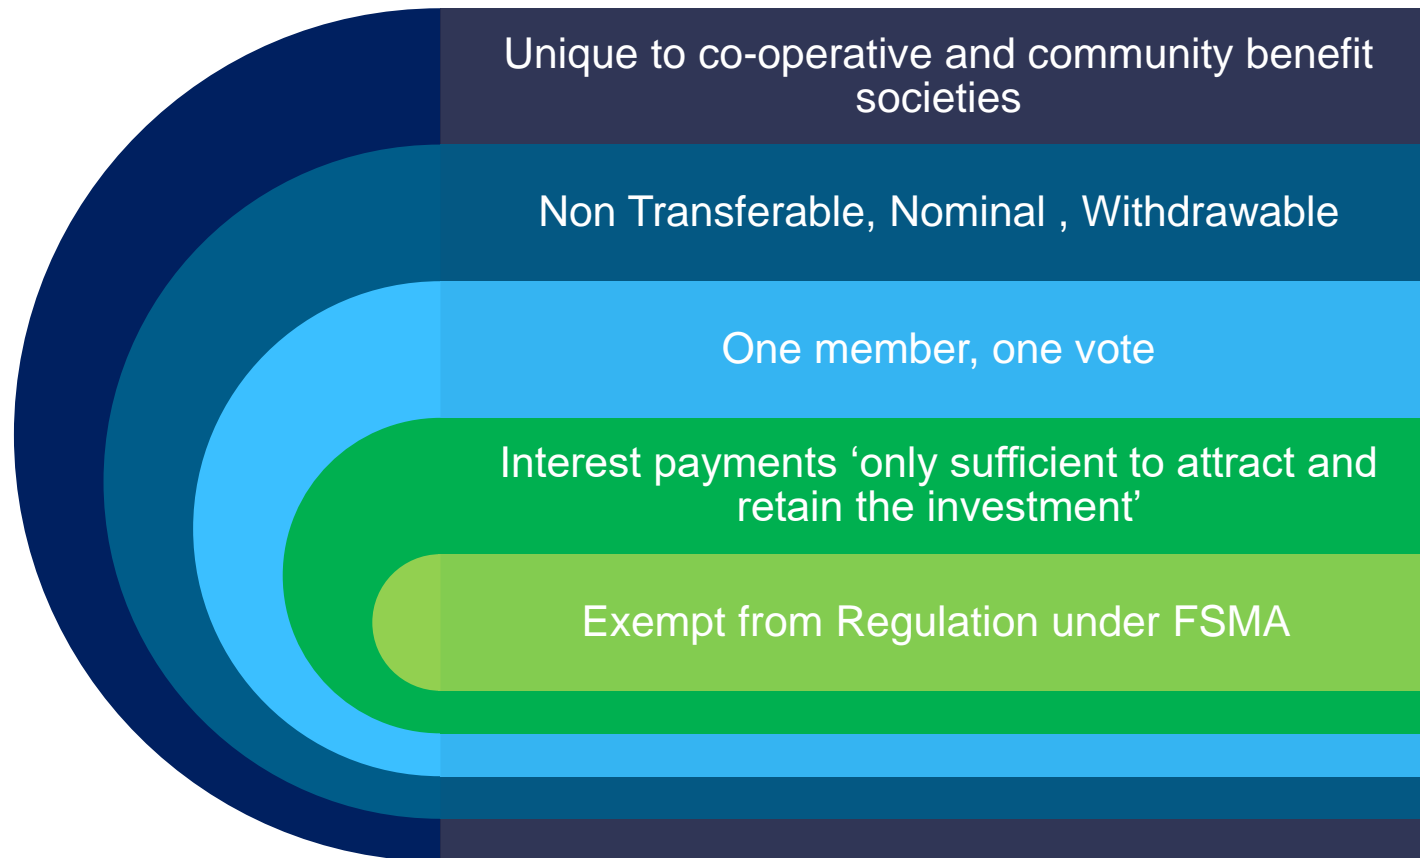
Unique to co-operative and community benefit societies

Non Transferable, Nominal , Withdrawable

One member, one vote

Interest payments ‘only sufficient to attract and retain the investment’

Exempt from Regulation under FSMA